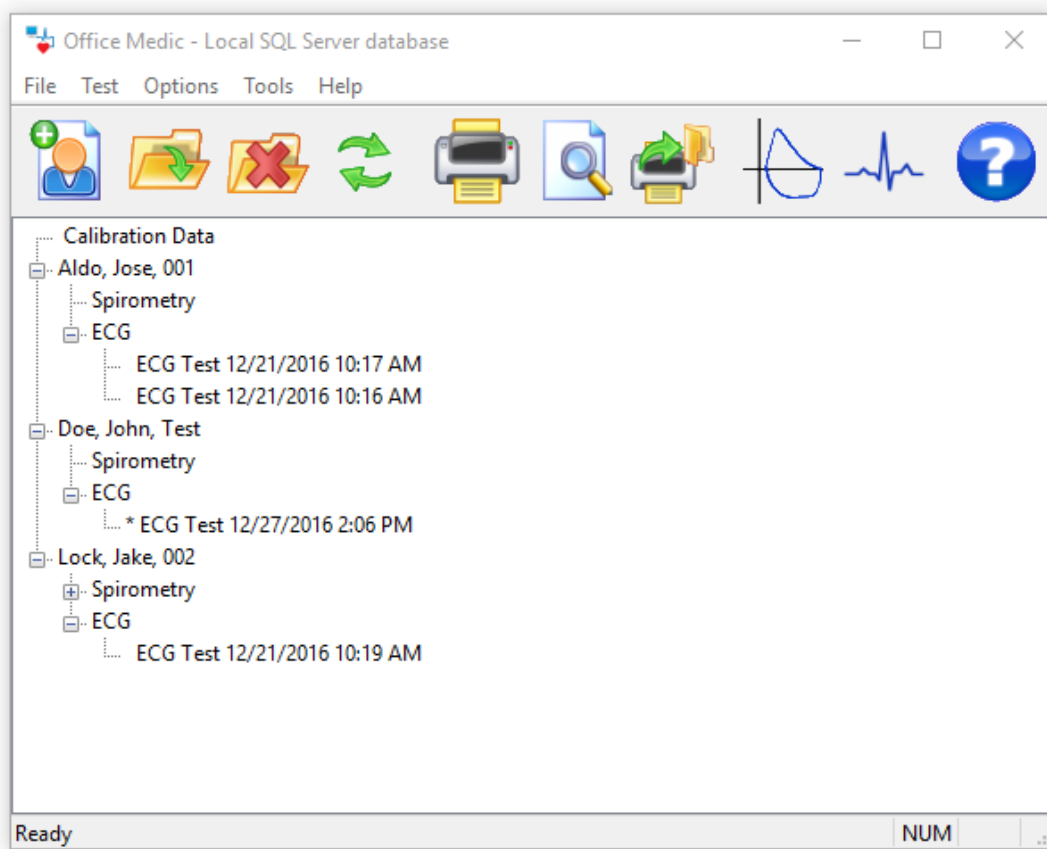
Office Medic - Local SQL Server database

File Test Options Tools Help

Calibration Data
Aldo, Jose, 001
Spirometry
ECG
ECG Test 12/21/2016 10:17 AM
ECG Test 12/21/2016 10:16 AM
Doe, John, Test
Spirometry
ECG
* ECG Test 12/27/2016 2:06 PM
Lock, Jake, 002
Spirometry
ECG
ECG Test 12/21/2016 10:19 AM

Ready
NUM